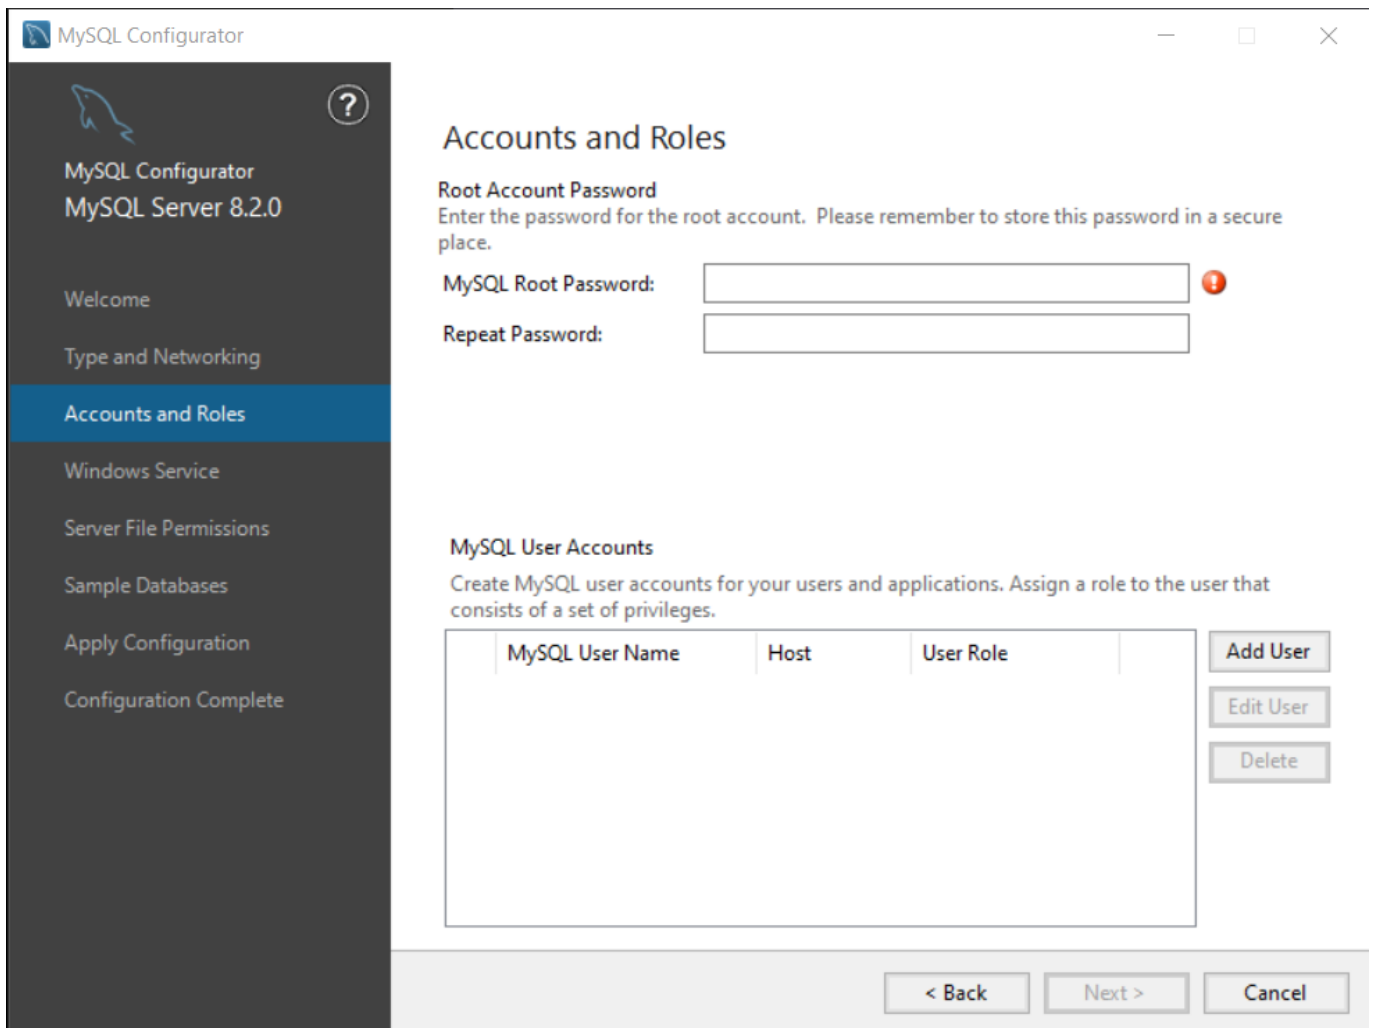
MySQL Configurator

MySQL Configurator
MySQL Server 8.2.0

Welcome

Type and Networking

Accounts and Roles

Windows Service

Server File Permissions

Sample Databases

Apply Configuration

Configuration Complete

Accounts and Roles

Root Account Password
Enter the password for the root account. Please remember to store this password in a secure place.

MySQL Root Password:

Repeat Password:

MySQL User Accounts
Create MySQL user accounts for your users and applications. Assign a role to the user that consists of a set of privileges.

| | MySQL User Name | Host | User Role |
|---|---|---|---|

Add User

Edit User

Delete

< Back

Next >

Cancel